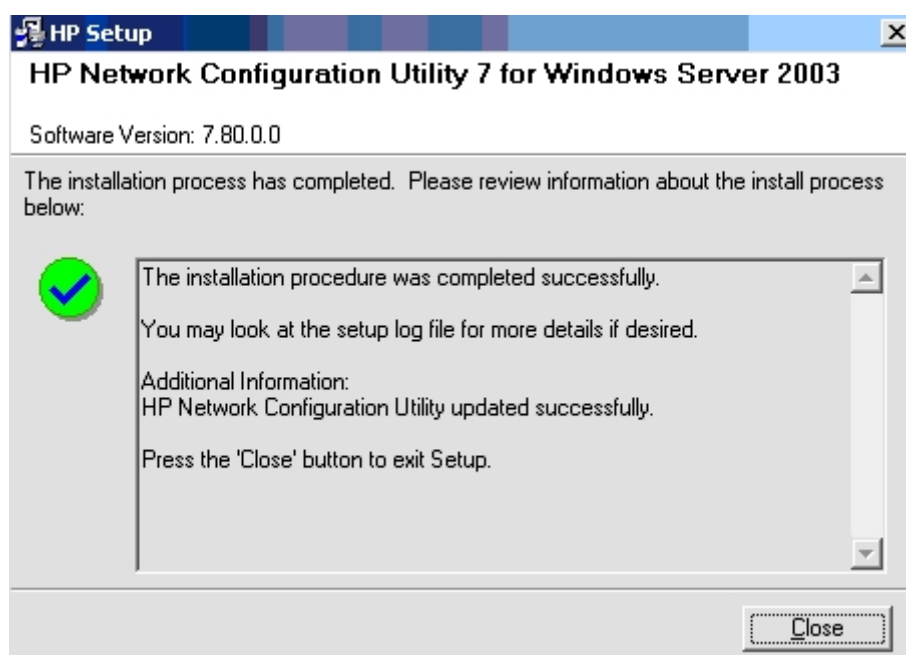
HP Setup

HP Network Configuration Utility 7 for Windows Server 2003

Software Version: 7.80.0.0

The installation process has completed. Please review information about the install process below:

The installation procedure was completed successfully.

You may look at the setup log file for more details if desired.

Additional Information:
HP Network Configuration Utility updated successfully.

Press the 'Close' button to exit Setup.

Close